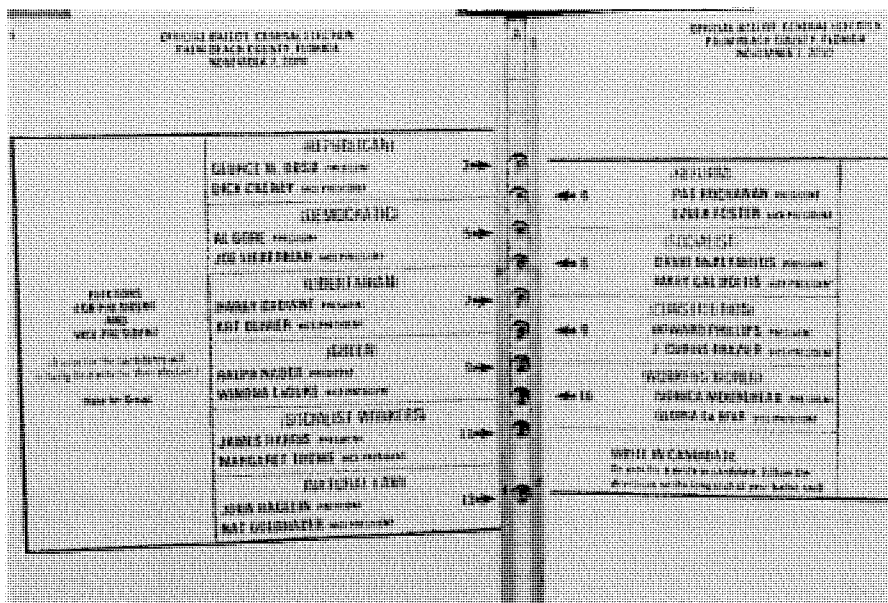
OFFICIAL BALLOT, GENERAL ELECTION
PALM BEACH COUNTY, FLORIDA
NOVEMBER 7, 2000

ELECTORS
FOR PRESIDENT
AND
VICE PRESIDENT

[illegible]

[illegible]

(REPUBLICAN)
GEORGE W. BUSH PRESIDENT
DICK CHENEY VICE PRESIDENT
3

(DEMOCRATIC)
AL GORE PRESIDENT
JOE LIEBERMAN VICE PRESIDENT
5

(LIBERTARIAN)
HARRY BROWNE PRESIDENT
ART OLIVIER VICE PRESIDENT
7

(GREEN)
RALPH NADER PRESIDENT
WINONA LaDUKE VICE PRESIDENT
9

(SOCIALIST WORKERS)
JAMES HARRIS PRESIDENT
MARGARET TROWE VICE PRESIDENT
11

(NATURAL LAW)
JOHN HAGELIN PRESIDENT
NAT GOLDHABER VICE PRESIDENT
13

OFFICIAL BALLOT, GENERAL ELECTION
PALM BEACH COUNTY, FLORIDA
NOVEMBER 7, 2000

(REFORM)
PAT BUCHANAN PRESIDENT
EZOLA FOSTER VICE PRESIDENT
4

(SOCIALIST)
DAVID McREYNOLDS PRESIDENT
MARY CAL HOLLIS VICE PRESIDENT
6

(CONSTITUTION)
HOWARD PHILLIPS PRESIDENT
J. CURTIS FRAZIER VICE PRESIDENT
8

(WORKERS WORLD)
MONICA MOOREHEAD PRESIDENT
GLORIA La RIVA VICE PRESIDENT
10

WRITE-IN CANDIDATE
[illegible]